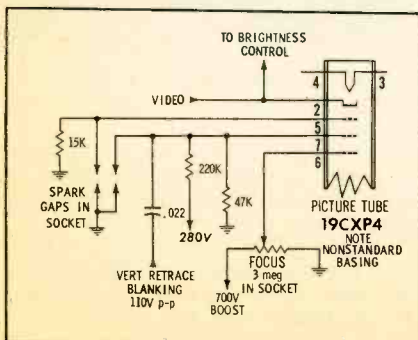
TO BRIGHTNESS CONTROL

VIDEO

4
3
2
5
7
6

15K

SPARK GAPS IN SOCKET

.022

220K

47K

280V

PICTURE TUBE
19CXP4
NOTE NONSTANDARD BASING

VERT RETRACE BLANKING
110V p-p

FOCUS
3 meg
IN SOCKET

700V
BOOST